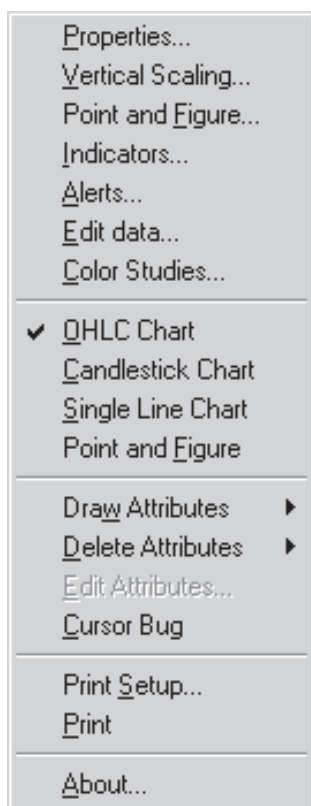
Properties...
Vertical Scaling...
Point and Figure...
Indicators...
Alerts...
Edit data...
Color Studies...

✔ OHLC Chart
Candlestick Chart
Single Line Chart
Point and Figure

Draw Attributes ▸
Delete Attributes ▸
Edit Attributes...
Cursor Bug

Print Setup...
Print

About...